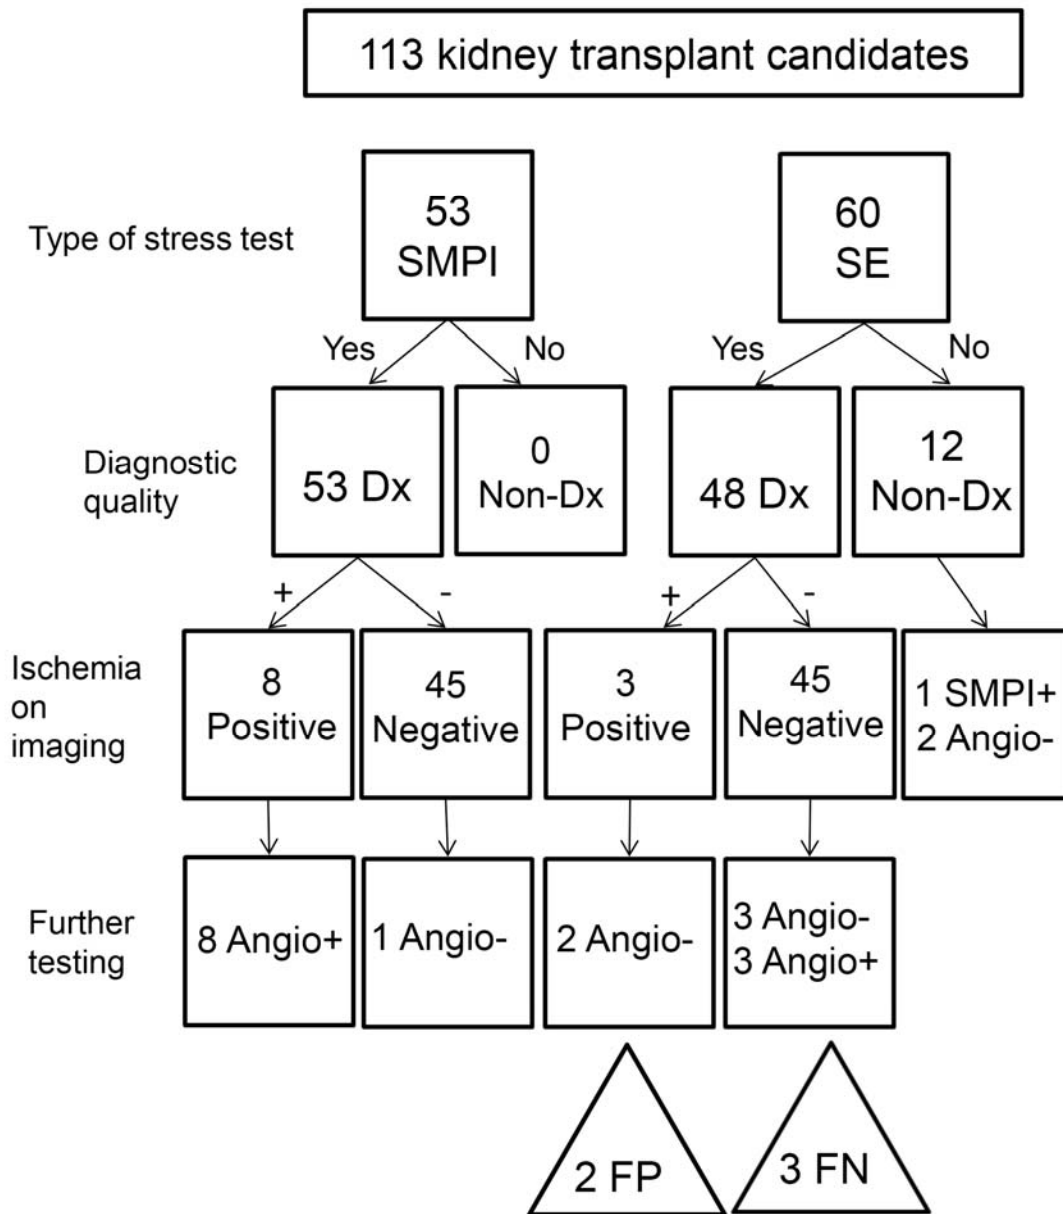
113 kidney transplant candidates

Type of stress test

53 SMPI

60 SE

Yes

No

Yes

No

Diagnostic quality

53 Dx

0 Non-Dx

48 Dx

12 Non-Dx

+

-

+

-

Ischemia on imaging

8 Positive

45 Negative

3 Positive

45 Negative

1 SMPI+
2 Angio-

Further testing

8 Angio+

1 Angio-

2 Angio-

3 Angio-
3 Angio+

2 FP

3 FN